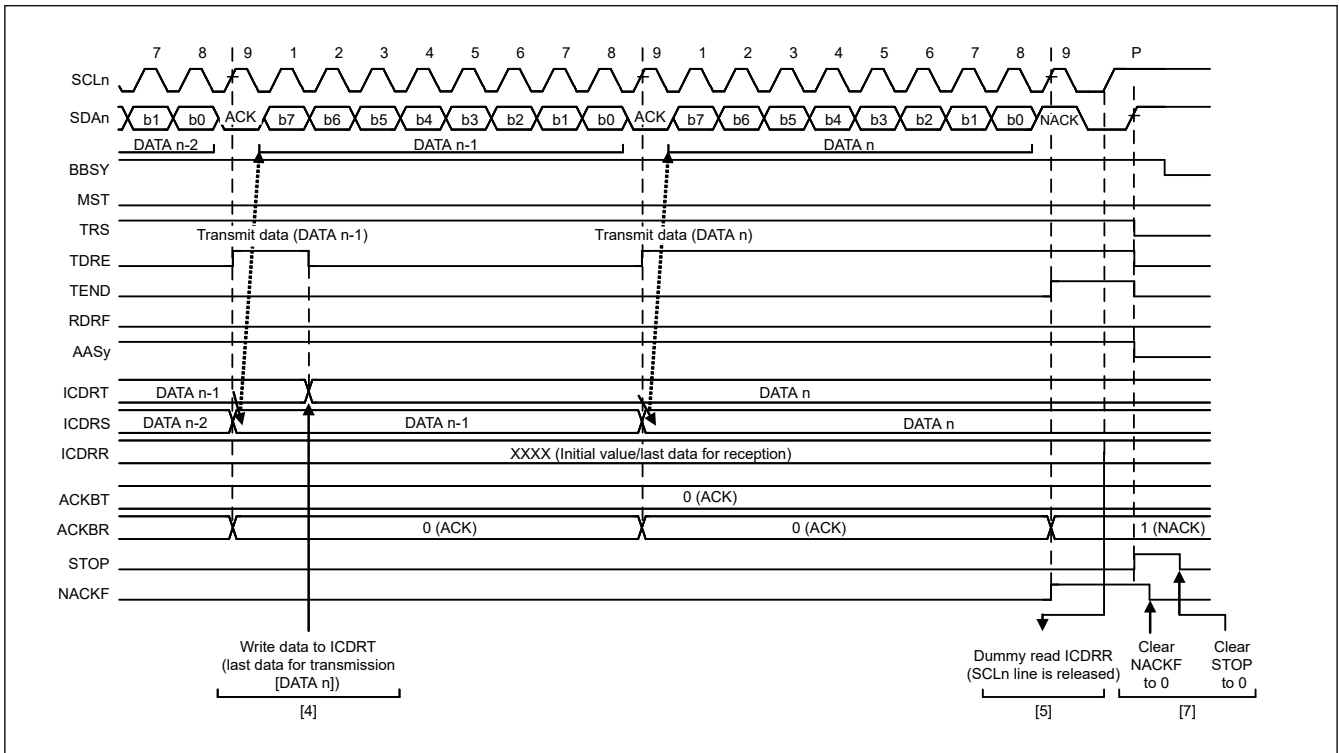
7 8 9 1 2 3 4 5 6 7 8 9 1 2 3 4 5 6 7 8 9 P

SCLn

SDAn b1 b0 ACK b7 b6 b5 b4 b3 b2 b1 b0 ACK b7 b6 b5 b4 b3 b2 b1 b0 NACK

DATA n-2 DATA n-1 DATA n

BBSY

MST

TRS

Transmit data (DATA n-1) Transmit data (DATA n)

TDRE

TEND

RDRF

AASy

ICDRT DATA n-1 DATA n

ICDRS DATA n-2 DATA n-1 DATA n

ICDRR XXXX (Initial value/last data for reception)

ACKBT 0 (ACK)

ACKBR 0 (ACK) 0 (ACK) 1 (NACK)

STOP

NACKF

Write data to ICDRT (last data for transmission [DATA n])

[4]

Dummy read ICDRR (SCLn line is released)

[5]

Clear NACKF to 0

Clear STOP to 0

[7]